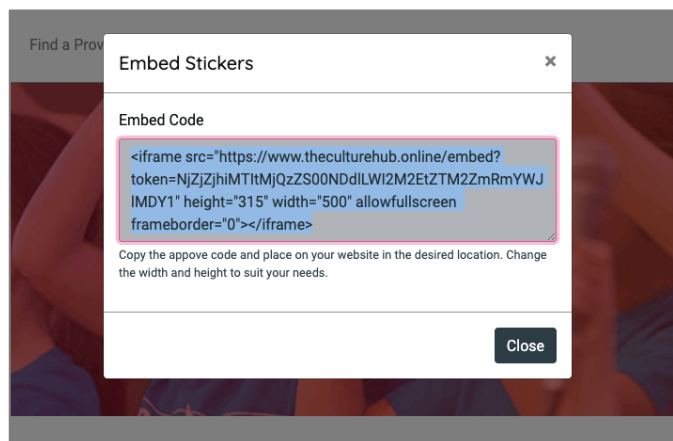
Find a Prov

Embed Stickers ×

Embed Code

<iframe src="https://www.theculturehub.online/embed?token=NjZjZjhiMTItMjQzZS00NDdlLWI2M2EtZTM2ZmRmYWJlMDY1" height="315" width="500" allowfullscreen frameborder="0"></iframe>

Copy the appove code and place on your website in the desired location. Change the width and height to suit your needs.

Close